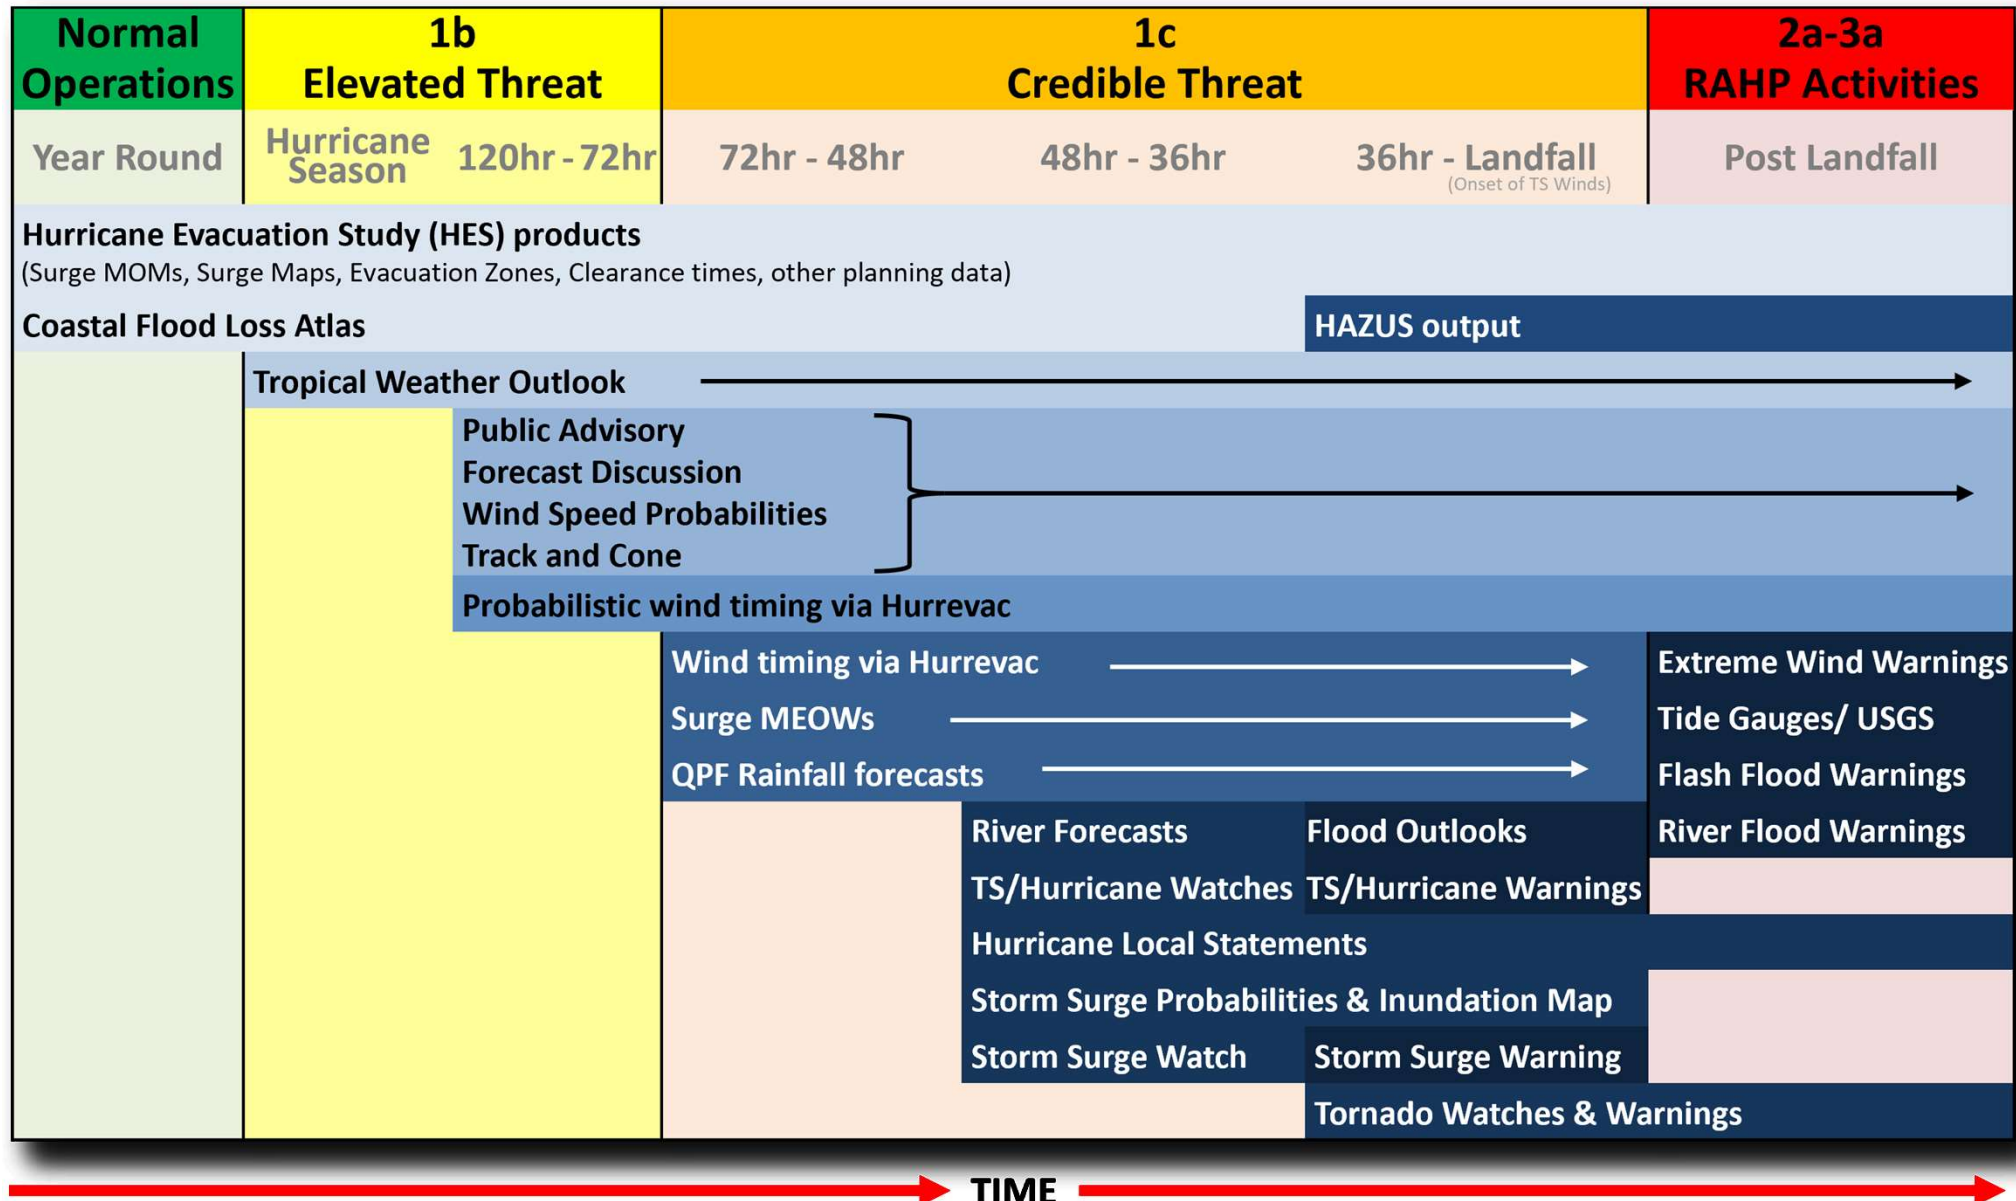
| Normal Operations | 1b Elevated Threat | | 1c Credible Threat | | | 2a-3a RAHP Activities |
|---|---|---|---|---|---|---|
| Year Round | Hurricane Season | 120hr - 72hr | 72hr - 48hr | 48hr - 36hr | 36hr - Landfall (Onset of TS Winds) | Post Landfall |

Hurricane Evacuation Study (HES) products
(Surge MOMs, Surge Maps, Evacuation Zones, Clearance times, other planning data)

Coastal Flood Loss Atlas

HAZUS output

Tropical Weather Outlook

Public Advisory
Forecast Discussion
Wind Speed Probabilities
Track and Cone

Probabilistic wind timing via Hurrevac

Wind timing via Hurrevac

Surge MEOWs

QPF Rainfall forecasts

Extreme Wind Warnings

Tide Gauges/ USGS

Flash Flood Warnings

River Forecasts

Flood Outlooks

River Flood Warnings

TS/Hurricane Watches

TS/Hurricane Warnings

Hurricane Local Statements

Storm Surge Probabilities & Inundation Map

Storm Surge Watch

Storm Surge Warning

Tornado Watches & Warnings

TIME